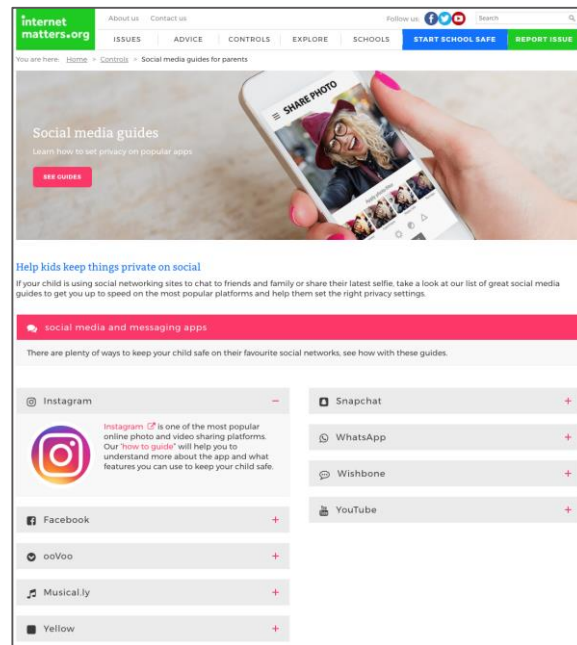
internet matters.org

About us Contact us

Follow us

Search

ISSUES ADVICE CONTROLS EXPLORE SCHOOLS START SCHOOL SAFE REPORT ISSUE

You are here: Home > Controls > Social media guides for parents

SHARE PHOTO

Social media guides

Learn how to set privacy on popular apps

SEE GUIDES

Help kids keep things private on social

If your child is using social networking sites to chat to friends and family or share their latest selfie, take a look at our list of great social media guides to get you up to speed on the most popular platforms and help them set the right privacy settings.

social media and messaging apps

There are plenty of ways to keep your child safe on their favourite social networks, see how with these guides.

Instagram −

Instagram is one of the most popular online photo and video sharing platforms. Our "how to guide" will help you to understand more about the app and what features you can use to keep your child safe.

Facebook +

ooVoo +

Musical.ly +

Yellow +

Snapchat +

WhatsApp +

Wishbone +

YouTube +